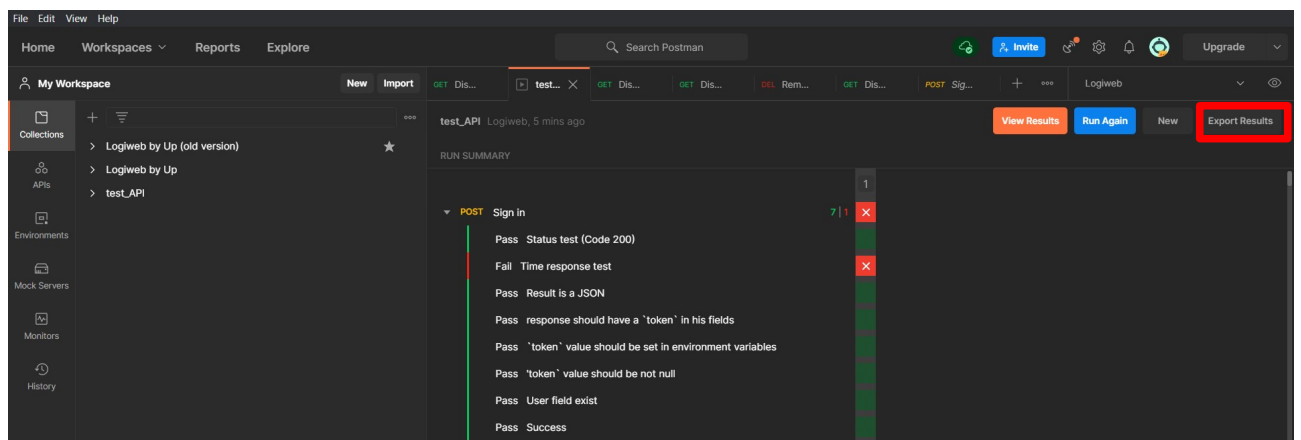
File Edit View Help

Home Workspaces Reports Explore

Search Postman

Invite

Upgrade

My Workspace New Import

GET Dis... test... GET Dis... GET Dis... DEL Rem... GET Dis... POST Sig... + ooo Logiweb

Collections

APIs

Environments

Mock Servers

Monitors

History

+

> Logiweb by Up (old version)

> Logiweb by Up

> test_API

test_API Logiweb, 5 mins ago

View Results Run Again New Export Results

RUN SUMMARY

1

POST Sign in 7 | 1

Pass Status test (Code 200)

Fail Time response test

Pass Result is a JSON

Pass response should have a `token` in his fields

Pass `token` value should be set in environment variables

Pass 'token` value should be not null

Pass User field exist

Pass Success